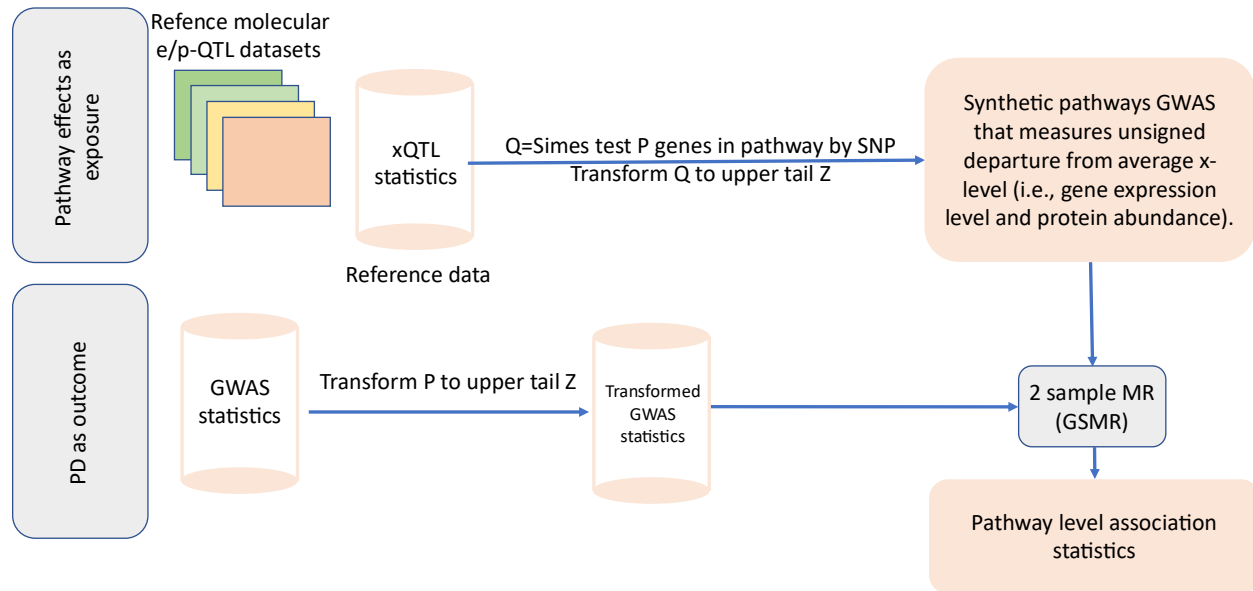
Pathway effects as exposure

Refence molecular e/p-QTL datasets

xQTL statistics

Reference data

Q=Simes test P genes in pathway by SNP
Transform Q to upper tail Z

Synthetic pathways GWAS that measures unsigned departure from average x-level (i.e., gene expression level and protein abundance).

PD as outcome

GWAS statistics

Transform P to upper tail Z

Transformed GWAS statistics

2 sample MR (GSMR)

Pathway level association statistics